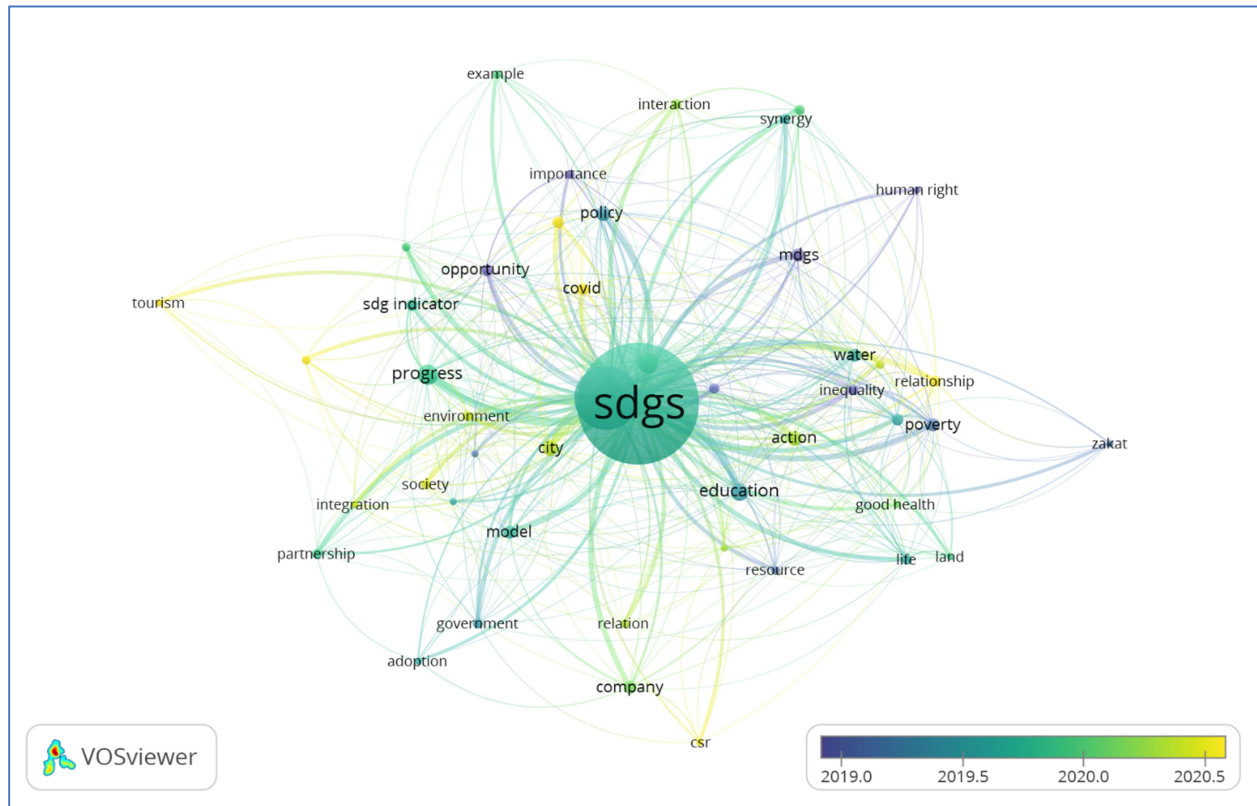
example
interaction
synergy
importance
human right
policy
mdgs
opportunity
tourism
sdg indicator
covid
water
progress
sdgs
relationship
inequality
environment
poverty
zakat
action
city
society
education
integration
good health
model
partnership
land
life
resource
government
relation
adoption
company
csr
VOSviewer
2019.0
2019.5
2020.0
2020.5